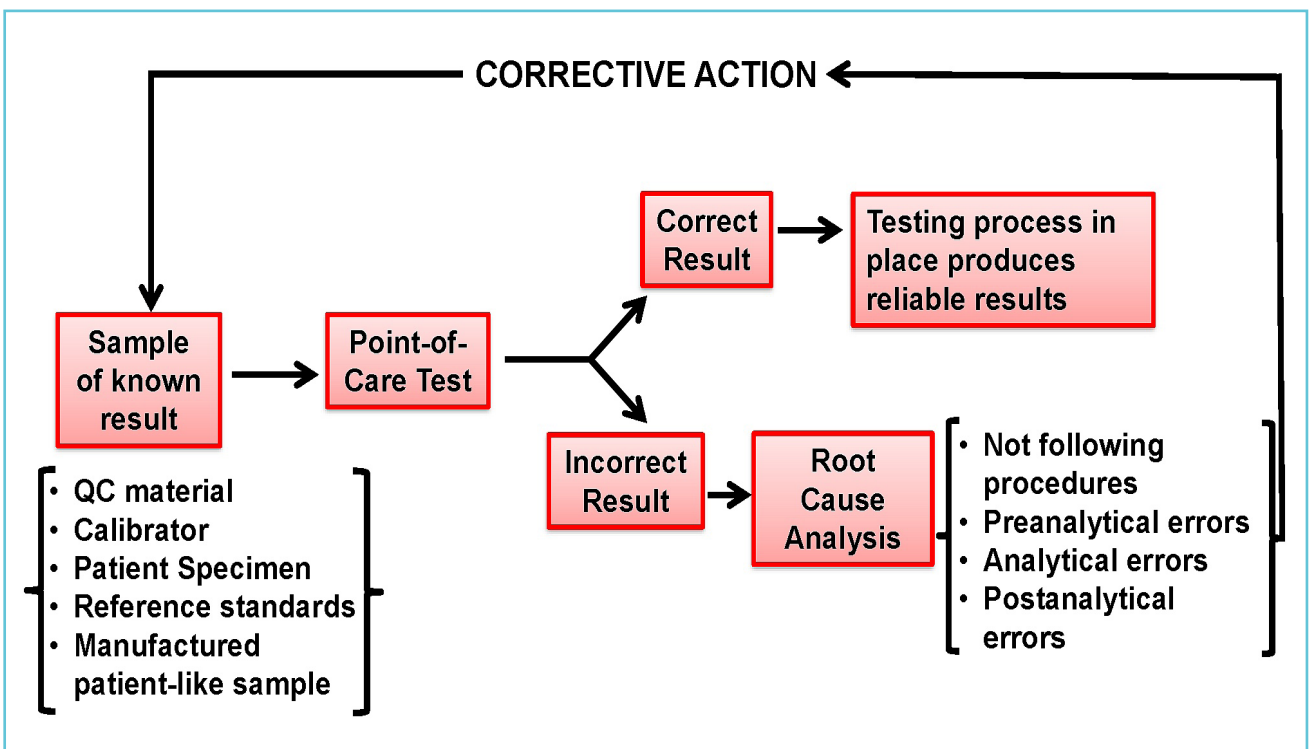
CORRECTIVE ACTION

Sample of known result

Point-of-Care Test

Correct Result

Testing process in place produces reliable results

Incorrect Result

Root Cause Analysis

• QC material
• Calibrator
• Patient Specimen
• Reference standards
• Manufactured patient-like sample

• Not following procedures
• Preanalytical errors
• Analytical errors
• Postanalytical errors